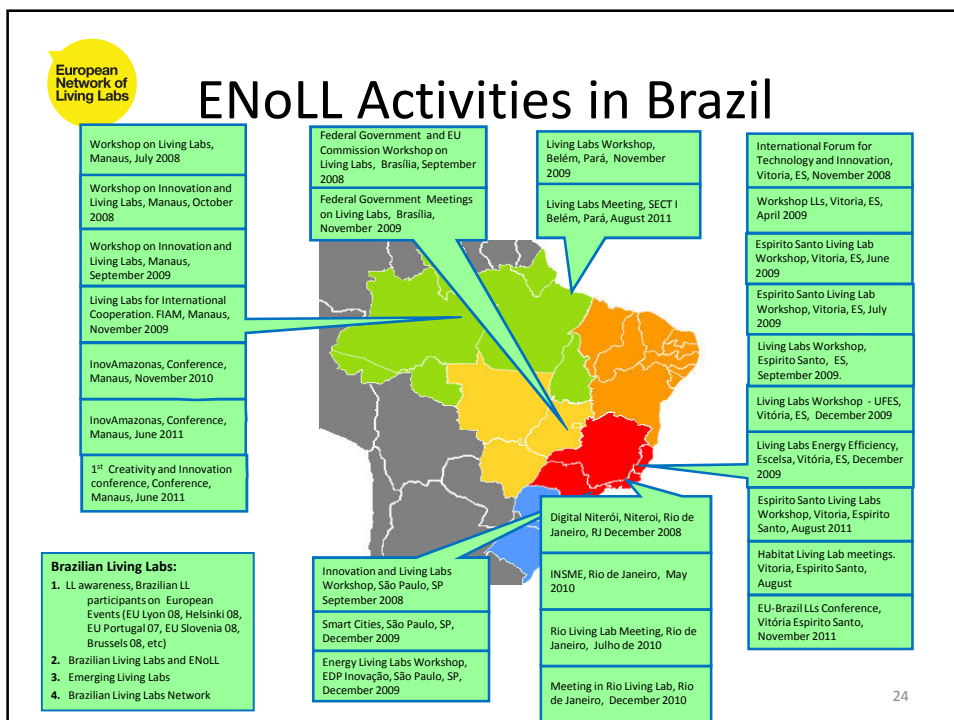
European Network of Living Labs

ENoLL Activities in Brazil

Workshop on Living Labs, Manaus, July 2008

Workshop on Innovation and Living Labs, Manaus, October 2008

Workshop on Innovation and Living Labs, Manaus, September 2009

Living Labs for International Cooperation. FIAM, Manaus, November 2009

InovAmazonas, Conference, Manaus, November 2010

InovAmazonas, Conference, Manaus, June 2011

1$^{st}$ Creativity and Innovation conference, Conference, Manaus, June 2011

Federal Government and EU Commission Workshop on Living Labs, Brasília, September 2008

Federal Government Meetings on Living Labs, Brasília, November 2009

Living Labs Workshop, Belém, Pará, November 2009

Living Labs Meeting, SECT I Belém, Pará, August 2011

International Forum for Technology and Innovation, Vitoria, ES, November 2008

Workshop LLs, Vitoria, ES, April 2009

Espirito Santo Living Lab Workshop, Vitoria, ES, June 2009

Espirito Santo Living Lab Workshop, Vitoria, ES, July 2009

Living Labs Workshop, Espirito Santo, ES, September 2009.

Living Labs Workshop - UFES, Vitória, ES, December 2009

Living Labs Energy Efficiency, Escelsa, Vitória, ES, December 2009

Espirito Santo Living Labs Workshop, Vitoria, Espirito Santo, August 2011

Habitat Living Lab meetings. Vitoria, Espirito Santo, August

EU-Brazil LLs Conference, Vitória Espirito Santo, November 2011

Digital Niterói, Niteroi, Rio de Janeiro, RJ December 2008

INSME, Rio de Janeiro, May 2010

Rio Living Lab Meeting, Rio de Janeiro, Julho de 2010

Meeting in Rio Living Lab, Rio de Janeiro, December 2010

Innovation and Living Labs Workshop, São Paulo, SP September 2008

Smart Cities, São Paulo, SP, December 2009

Energy Living Labs Workshop, EDP Inovação, São Paulo, SP, December 2009

Brazilian Living Labs:
1. LL awareness, Brazilian LL participants on European Events (EU Lyon 08, Helsinki 08, EU Portugal 07, EU Slovenia 08, Brussels 08, etc)
2. Brazilian Living Labs and ENoLL
3. Emerging Living Labs
4. Brazilian Living Labs Network

24